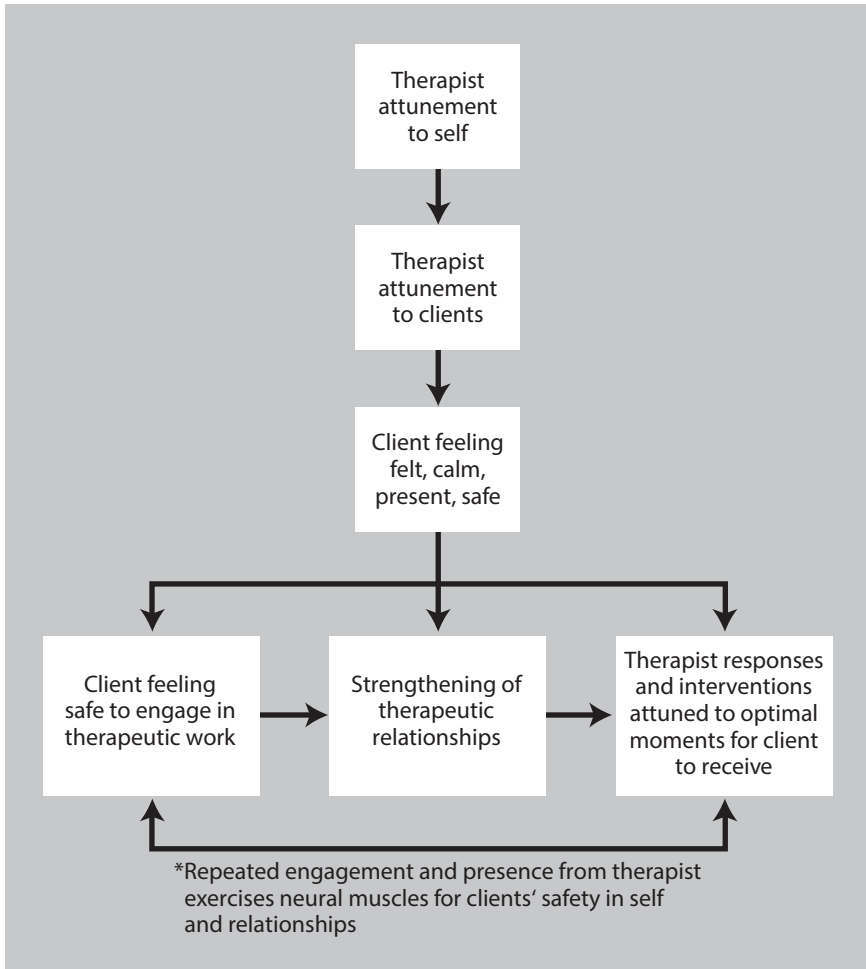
Therapist attunement to self

Therapist attunement to clients

Client feeling felt, calm, present, safe

Client feeling safe to engage in therapeutic work

Strengthening of therapeutic relationships

Therapist responses and interventions attuned to optimal moments for client to receive

*Repeated engagement and presence from therapist exercises neural muscles for clients' safety in self and relationships